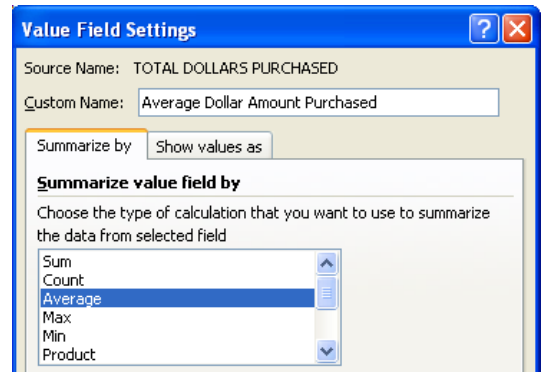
Value Field Settings

?

Source Name: TOTAL DOLLARS PURCHASED

Custom Name: Average Dollar Amount Purchased

Summarize by

Show values as

Summarize value field by

Choose the type of calculation that you want to use to summarize the data from selected field

Sum
Count
Average
Max
Min
Product